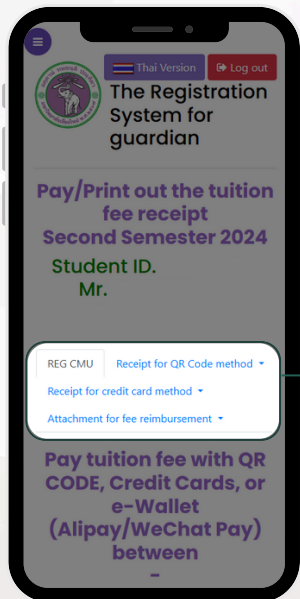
Thai Version
Log out
The Registration System for guardian

Pay/Print out the tuition fee receipt
Second Semester 2024

Student ID.
Mr.

REG CMU
Receipt for QR Code method
Receipt for credit card method
Attachment for fee reimbursement

Pay tuition fee with QR CODE, Credit Cards, or e-Wallet (Alipay/WeChat Pay) between
-